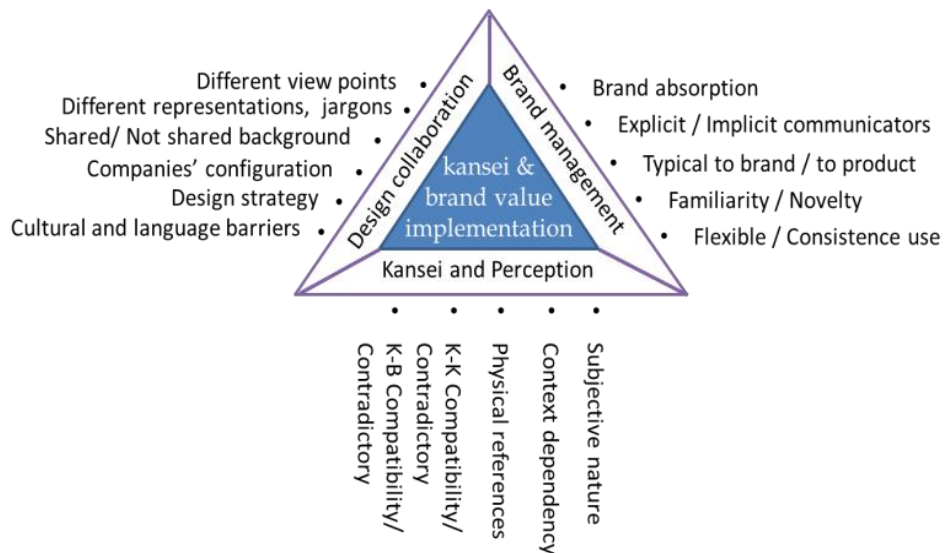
Different view points •
Different representations, jargons •
Shared/ Not shared background •
Companies' configuration •
Design strategy •
Cultural and language barriers •

Design collaboration

Brand management

• Brand absorption
• Explicit / Implicit communicators
• Typical to brand / to product
• Familiarity / Novelty
• Flexible / Consistence use

kansei & brand value implementation

Kansei and Perception

• K-B Compatibility/ Contradictory
• K-K Compatibility/ Contradictory
• Physical references
• Context dependency
• Subjective nature